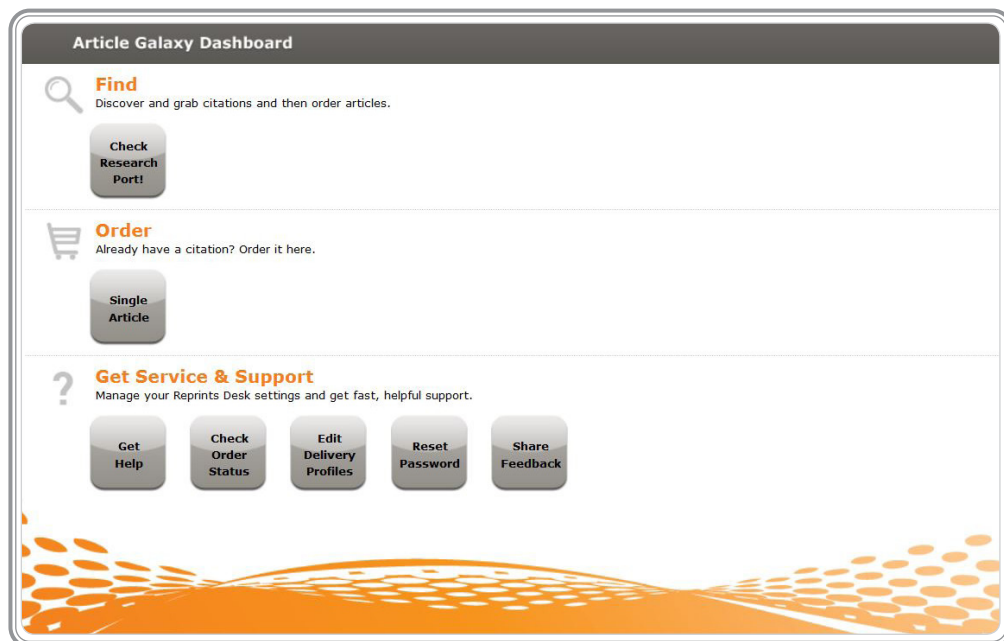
Article Galaxy Dashboard

Find
Discover and grab citations and then order articles.

Check Research Port!

Order
Already have a citation? Order it here.

Single Article

Get Service & Support
Manage your Reprints Desk settings and get fast, helpful support.

Get Help

Check Order Status

Edit Delivery Profiles

Reset Password

Share Feedback